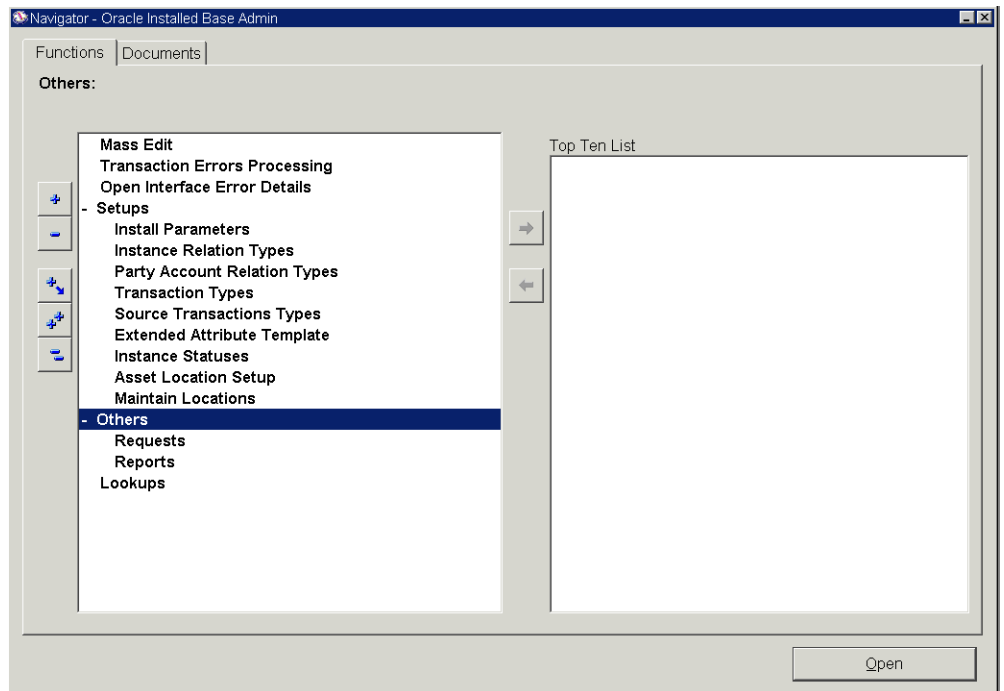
Navigator - Oracle Installed Base Admin

Functions | Documents

Others:

Mass Edit
Transaction Errors Processing
Open Interface Error Details
- Setups
Install Parameters
Instance Relation Types
Party Account Relation Types
Transaction Types
Source Transactions Types
Extended Attribute Template
Instance Statuses
Asset Location Setup
Maintain Locations
- Others
Requests
Reports
Lookups

Top Ten List

Open